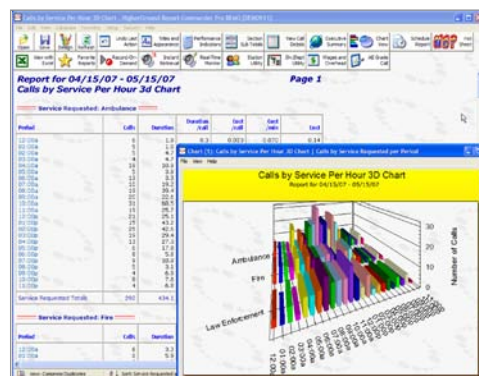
Calls by Service Per Hour 3D Chart - HigherGround Report Commander Pro [DEMO1]

Open
Save
Design
Refresh
Limit Last Action
Titles and Appearance
Performance Indicators
Section Sub Totals
View Call Details
Executive Summary
Chart View
Schedule Report
Help

View with Excel
Favorite Reports
Record-On-Demand
Instant Retrieval
Real-Time Monitor
Station Utility
On-Shot Utility
Wages and Overhead
All Grade Call

Report for 04/15/07 - 05/15/07
Page 1
Calls by Service Per Hour 3d Chart

Service Requested: Ambulance

| Period | Calls | Duration | Duration /call | Cost /call | Cost /min | Cost |
|---|---|---|---|---|---|---|
| 12:00a | 1 | 1.8 | 0.3 | 0.003 | 0.072 | 0.14 |
| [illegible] | 5 | 1.1 | | | | |
| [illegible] | 4 | 1.0 | | | | |
| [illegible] | 4 | 4.7 | | | | |
| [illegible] | 24 | 10.9 | | | | |
| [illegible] | 5 | 3.6 | | | | |
| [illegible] | 4 | 2.3 | | | | |
| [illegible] | 11 | 19.2 | | | | |
| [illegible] | 16 | 39.4 | | | | |
| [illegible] | 12 | 22.0 | | | | |
| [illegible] | 31 | 60.5 | | | | |
| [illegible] | 24 | 35.7 | | | | |
| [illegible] | 21 | 25.1 | | | | |
| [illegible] | 21 | 43.2 | | | | |
| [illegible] | 20 | 42.6 | | | | |
| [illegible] | 14 | 29.4 | | | | |
| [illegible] | 12 | 27.0 | | | | |
| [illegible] | 11 | 17.6 | | | | |
| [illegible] | 1 | 5.0 | | | | |
| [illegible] | 8 | 10.4 | | | | |
| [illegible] | 3 | 3.2 | | | | |
| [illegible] | 5 | 6.2 | | | | |
| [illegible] | 3 | 3.9 | | | | |
| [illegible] | 4 | 6.0 | | | | |
| Service Requested Totals | 292 | 434.1 | | | | |

Service Requested: Fire

| Period | Calls | Duration |
|---|---|---|
| 12:00a | 4 | 3.3 |
| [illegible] | 6 | 5.9 |

Chart (5): Calls by Service Per Hour 3D Chart: Calls by Service Requested per Period
File View Help

Calls by Service Per Hour 3D Chart
Report for 04/15/07 - 05/15/07

Ambulance
Fire
Law Enforcement
Number of Calls
30
20
10
0
12:00a
01:00a
02:00a
03:00a
04:00a
05:00a
06:00a
07:00a
08:00a
09:00a